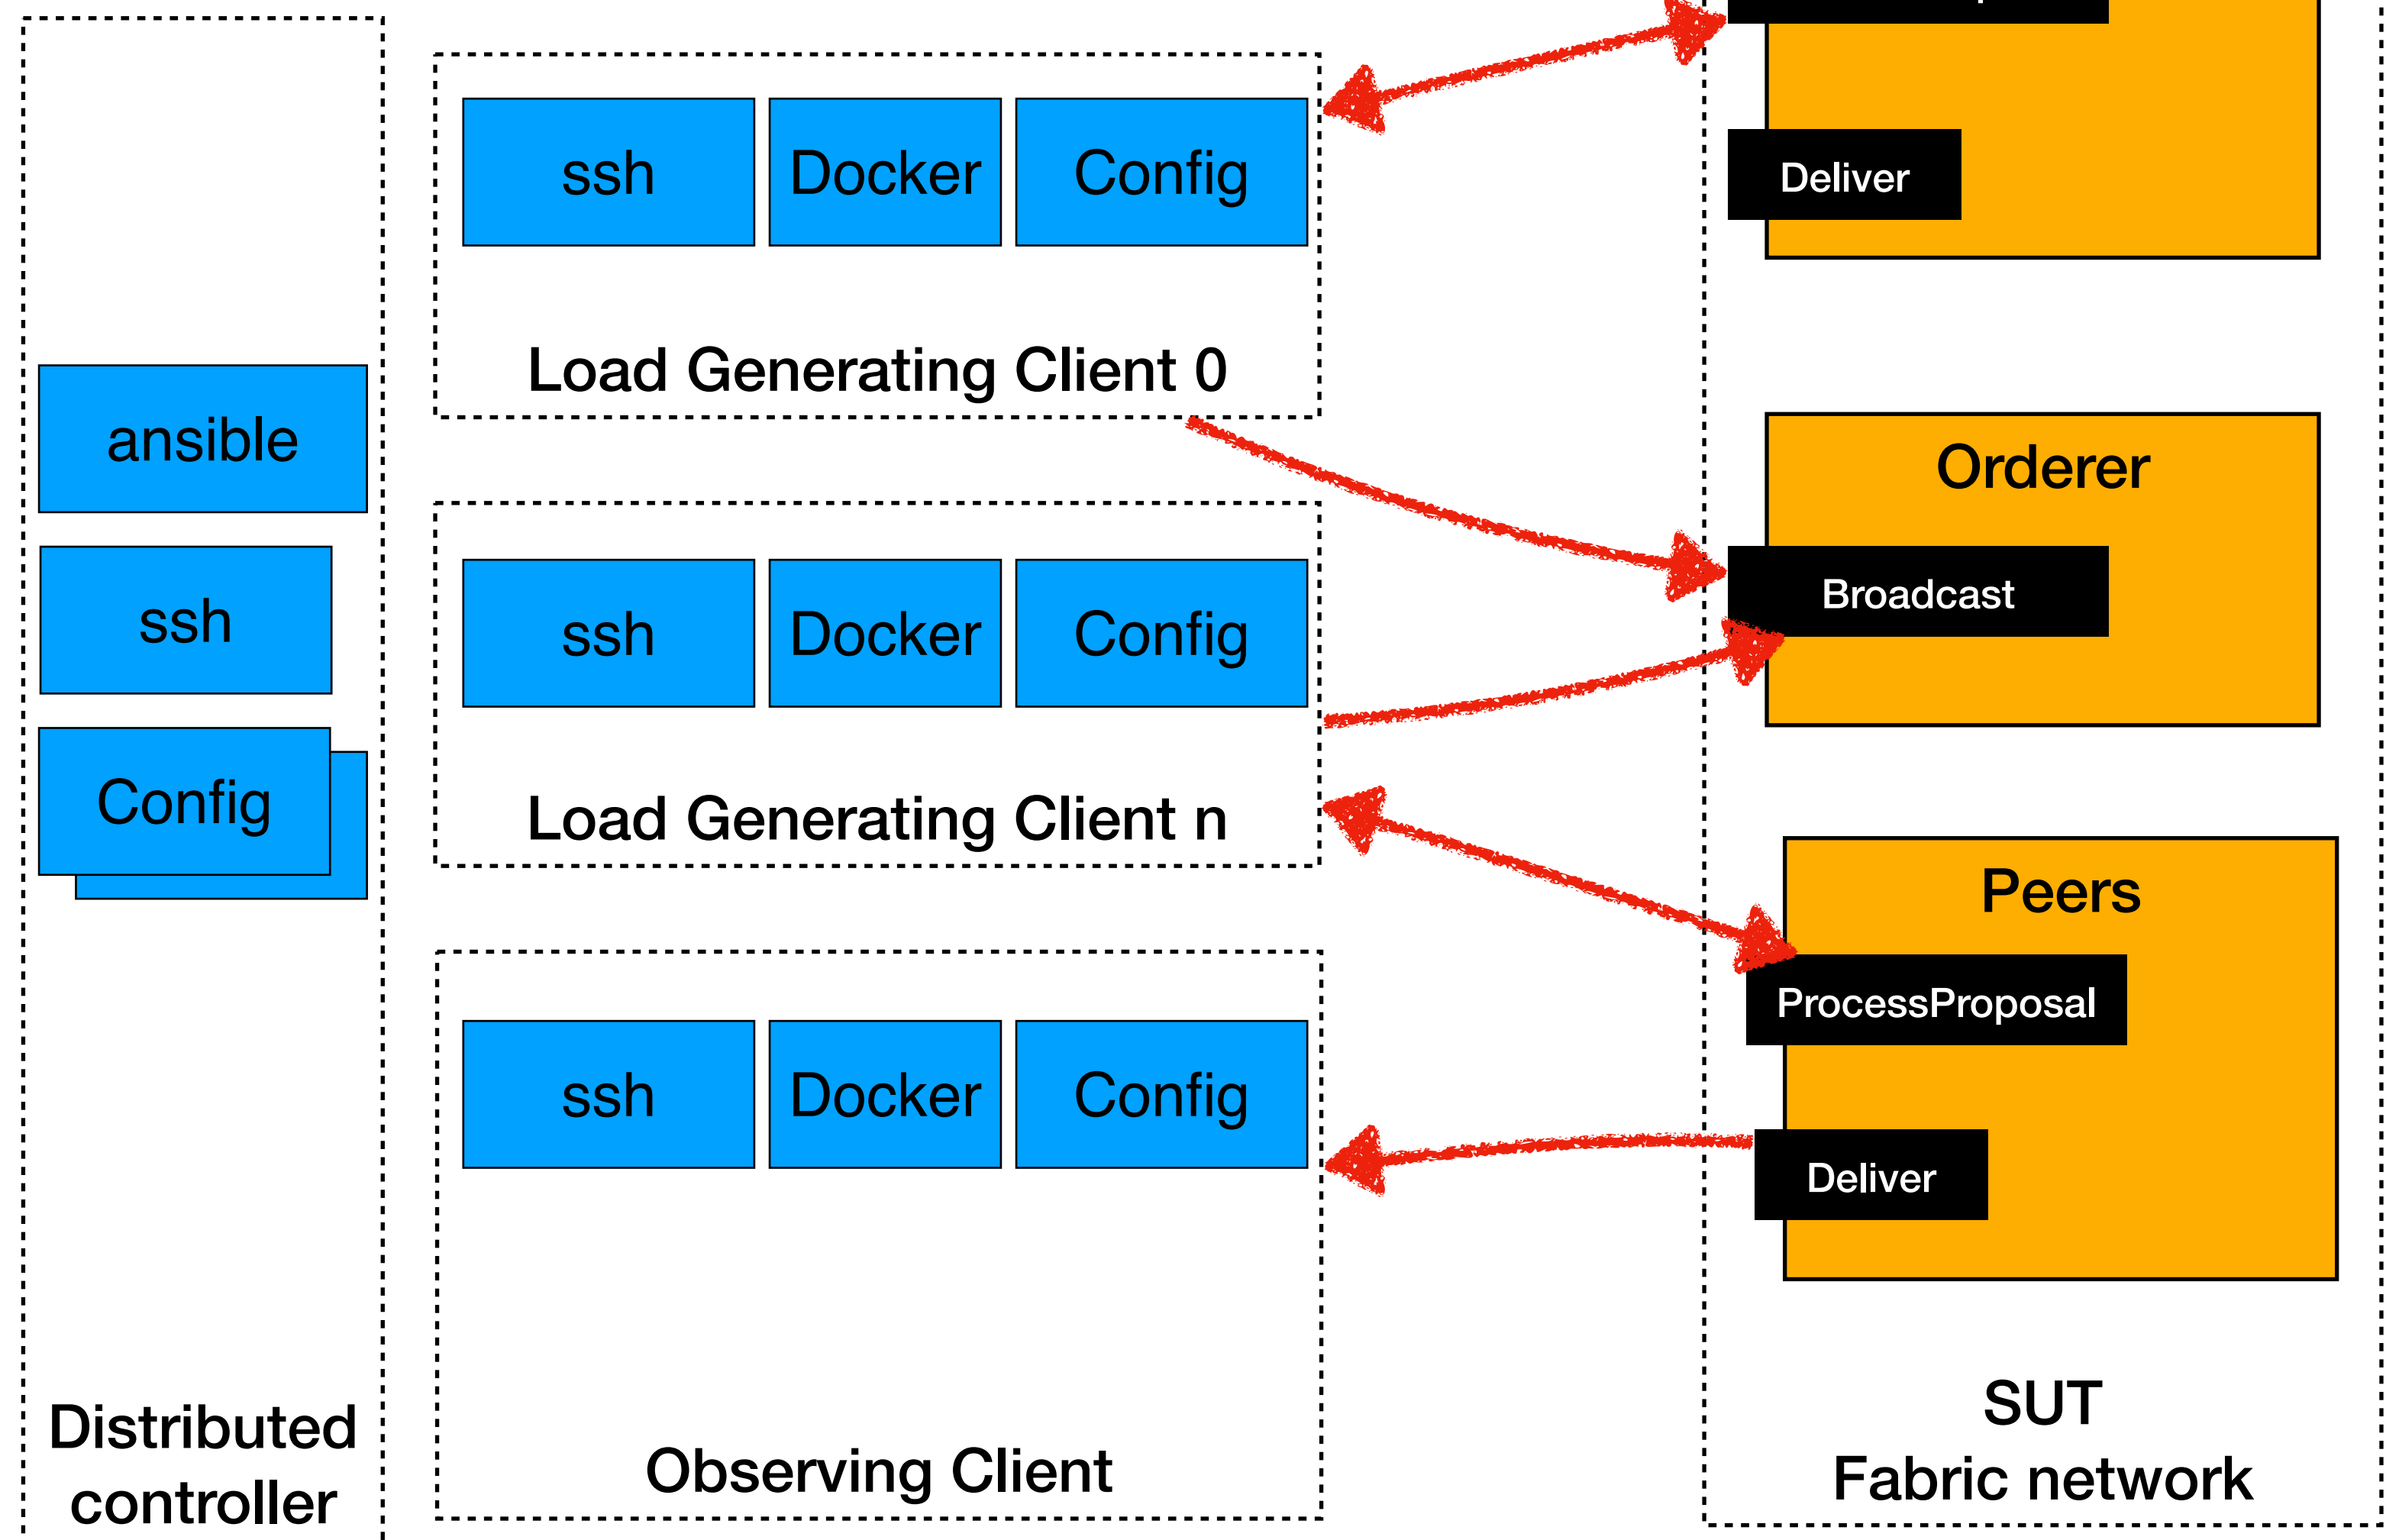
ssh
Docker
Config

Load Generating Client 0

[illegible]

Deliver

ansible

ssh

Config

ssh
Docker
Config

Load Generating Client n

Orderer

Broadcast

Peers

ProcessProposal

Deliver

ssh
Docker
Config

Observing Client

Distributed controller

SUT
Fabric network